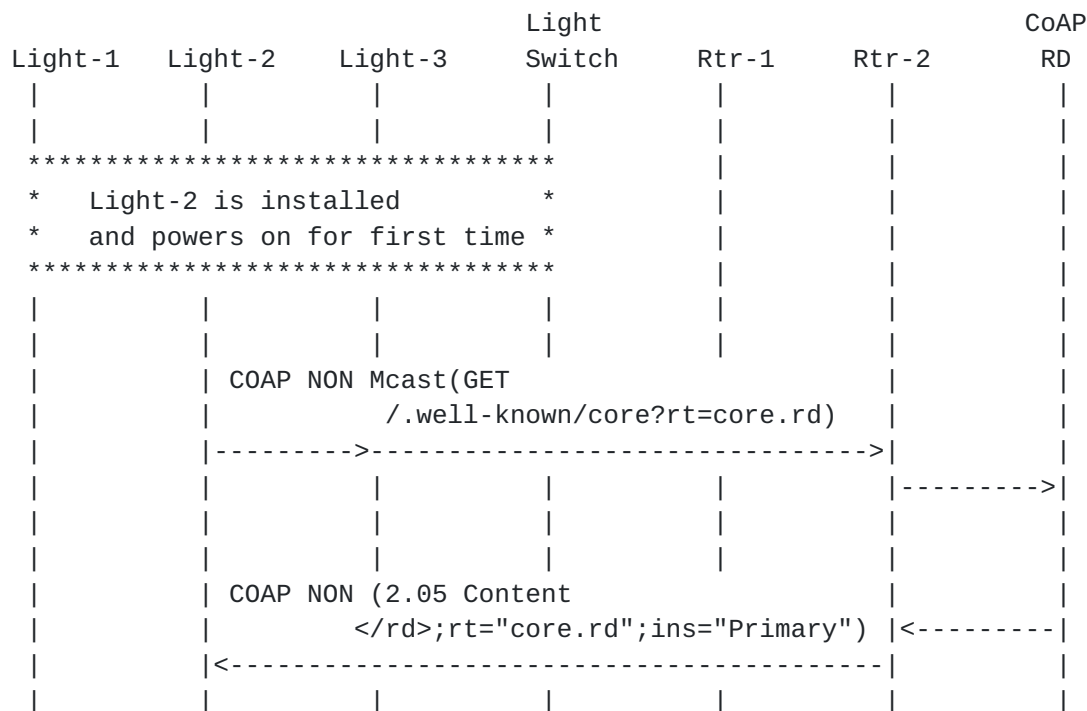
Light CoAP
Light-1 Light-2 Light-3 Switch Rtr-1 Rtr-2 RD

Light-2 is installed
and powers on for first time

COAP NON Mcast(GET
/.well-known/core?rt=core.rd)

COAP NON (2.05 Content
</rd>;rt="core.rd";ins="Primary")